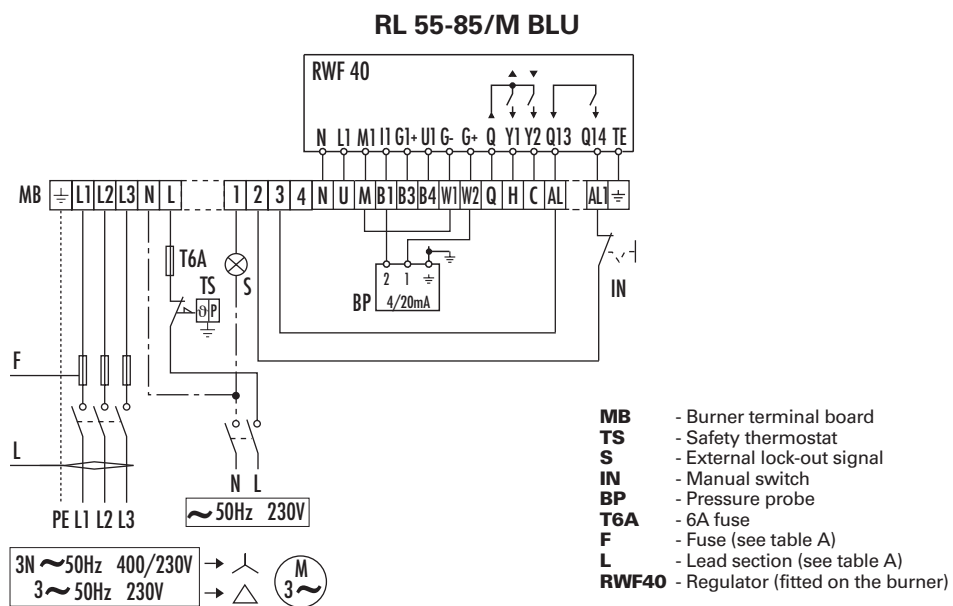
RL 55-85/M BLU

RWF 40

N L1 M1 I1 G1+ U1 G- G+ Q Y1 Y2 Q13 Q14 TE

MB ⏚ L1 L2 L3 N L 1 2 3 4 N U M B1 B3 B4 W1 W2 Q H C AL AL1 ⏚

T6A

TS

$\vartheta$ P

S

2 1 ⏚

BP 4/20mA

IN

F

L

N L

~50Hz 230V

PE L1 L2 L3

3N ~50Hz 400/230V

3 ~ 50Hz 230V

M
3~

MB - Burner terminal board
TS - Safety thermostat
S - External lock-out signal
IN - Manual switch
BP - Pressure probe
T6A - 6A fuse
F - Fuse (see table A)
L - Lead section (see table A)
RWF40 - Regulator (fitted on the burner)